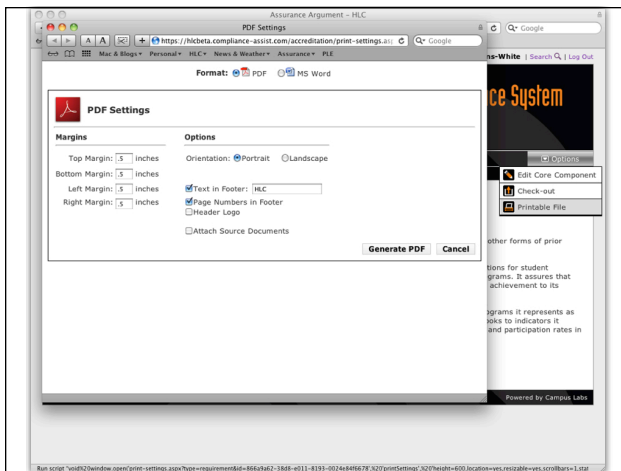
Assurance Argument – HLC

PDF Settings

https://hlcbeta.compliance-assist.com/accreditation/print-settings.as

Google

Google

Mac & Blogs ▾ Personal ▾ HLC ▾ News & Weather ▾ Assurance ▾ PLE

ns-White | Search | Log Out

Format: PDF MS Word

PDF Settings

Margins

Top Margin: .5 inches

Bottom Margin: .5 inches

Left Margin: .5 inches

Right Margin: .5 inches

Options

Orientation: Portrait Landscape

Text in Footer: HLC

Page Numbers in Footer

Header Logo

Attach Source Documents

Generate PDF Cancel

ce System

Options

Edit Core Component

Check-out

Printable File

other forms of prior

tions for student grams. It assures that achievement to its

ograms it represents as ooks to indicators it and participation rates in

Powered by Campus Labs

Run script "void%20window.open('print-settings.aspx?type=requirement&id=866a9a62-38d8-e011-8193-0024e84f6678',%20'printSettings',%20'height=600,location=yes,resizable=yes,scrollbars=1,star